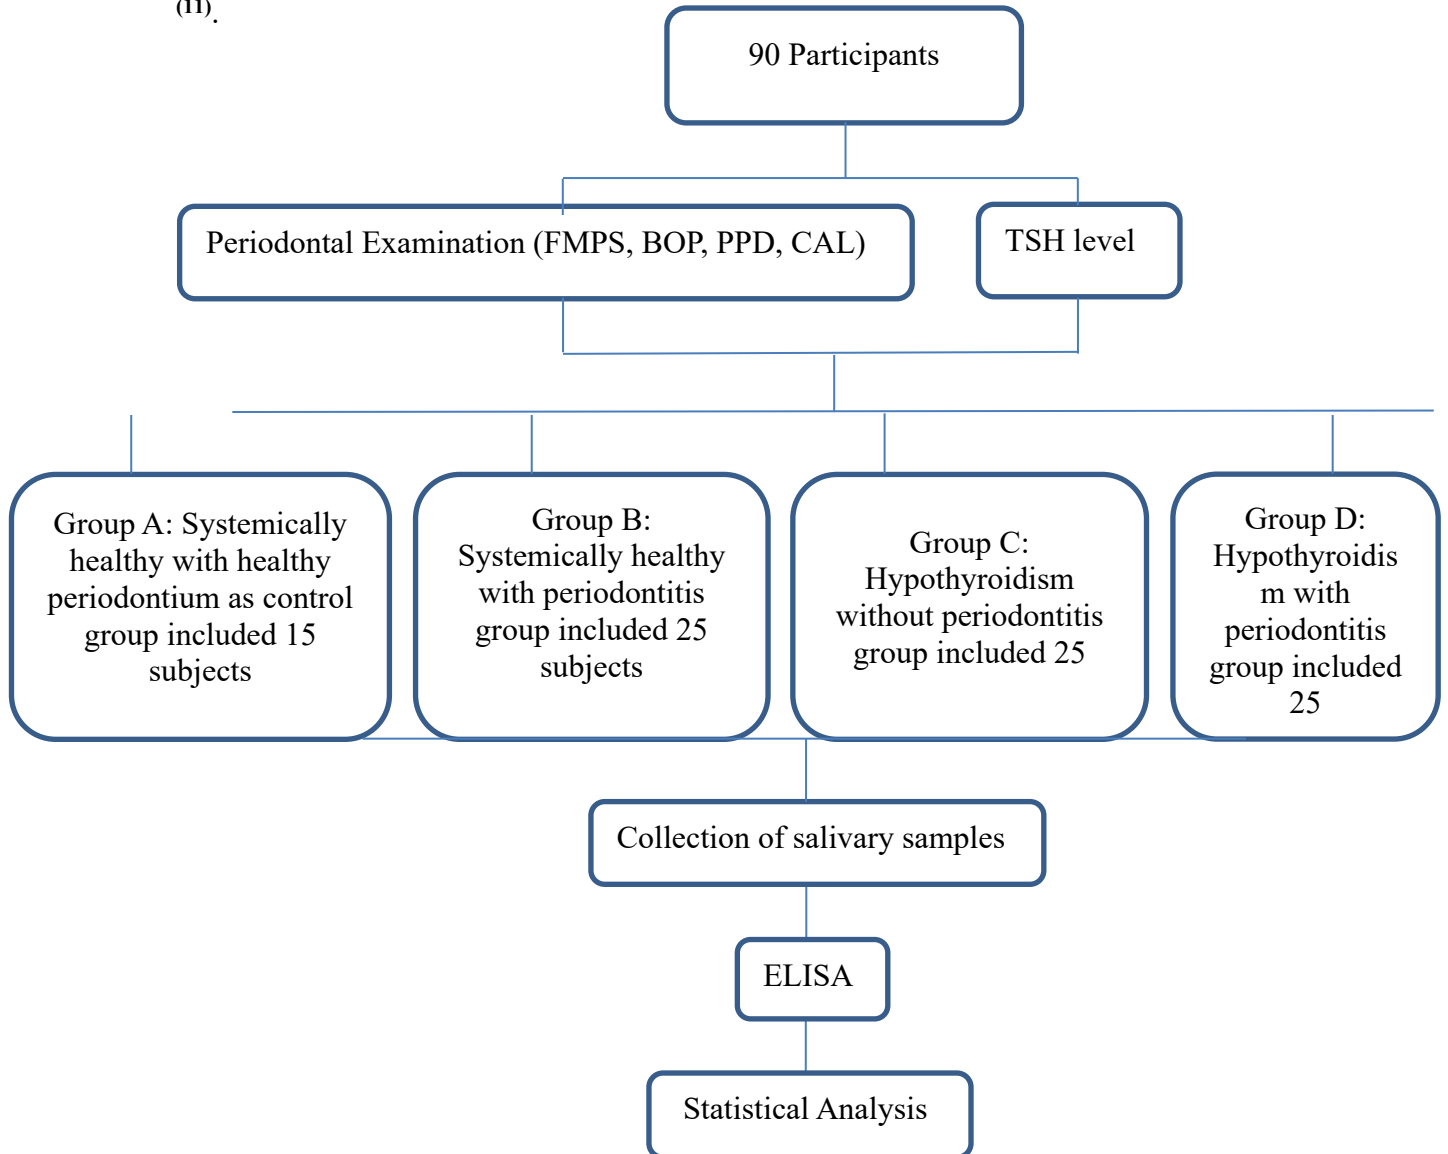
(11).

90 Participants

Periodontal Examination (FMPS, BOP, PPD, CAL)

TSH level

Group A: Systemically healthy with healthy periodontium as control group included 15 subjects

Group B: Systemically healthy with periodontitis group included 25 subjects

Group C: Hypothyroidism without periodontitis group included 25

Group D: Hypothyroidism with periodontitis group included 25

Collection of salivary samples

ELISA

Statistical Analysis